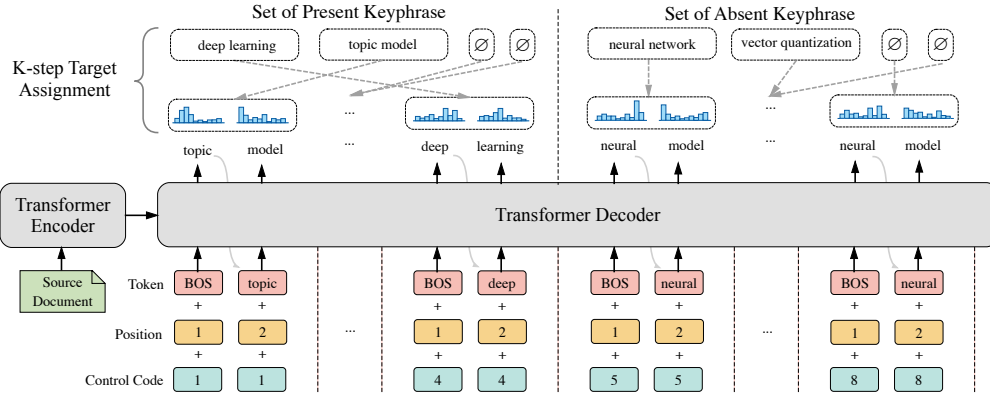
Set of Present Keyphrase

Set of Absent Keyphrase

K-step Target Assignment

deep learning

topic model

$\varnothing$

$\varnothing$

neural network

vector quantization

$\varnothing$

$\varnothing$

...

...

...

...

topic model

deep learning

neural model

neural model

Transformer Encoder

Transformer Decoder

Source Document

Token

BOS topic

BOS deep

BOS neural

BOS neural

+ +

Position

1 2

...

1 2

1 2

...

1 2

+ +

Control Code

1 1

4 4

5 5

8 8